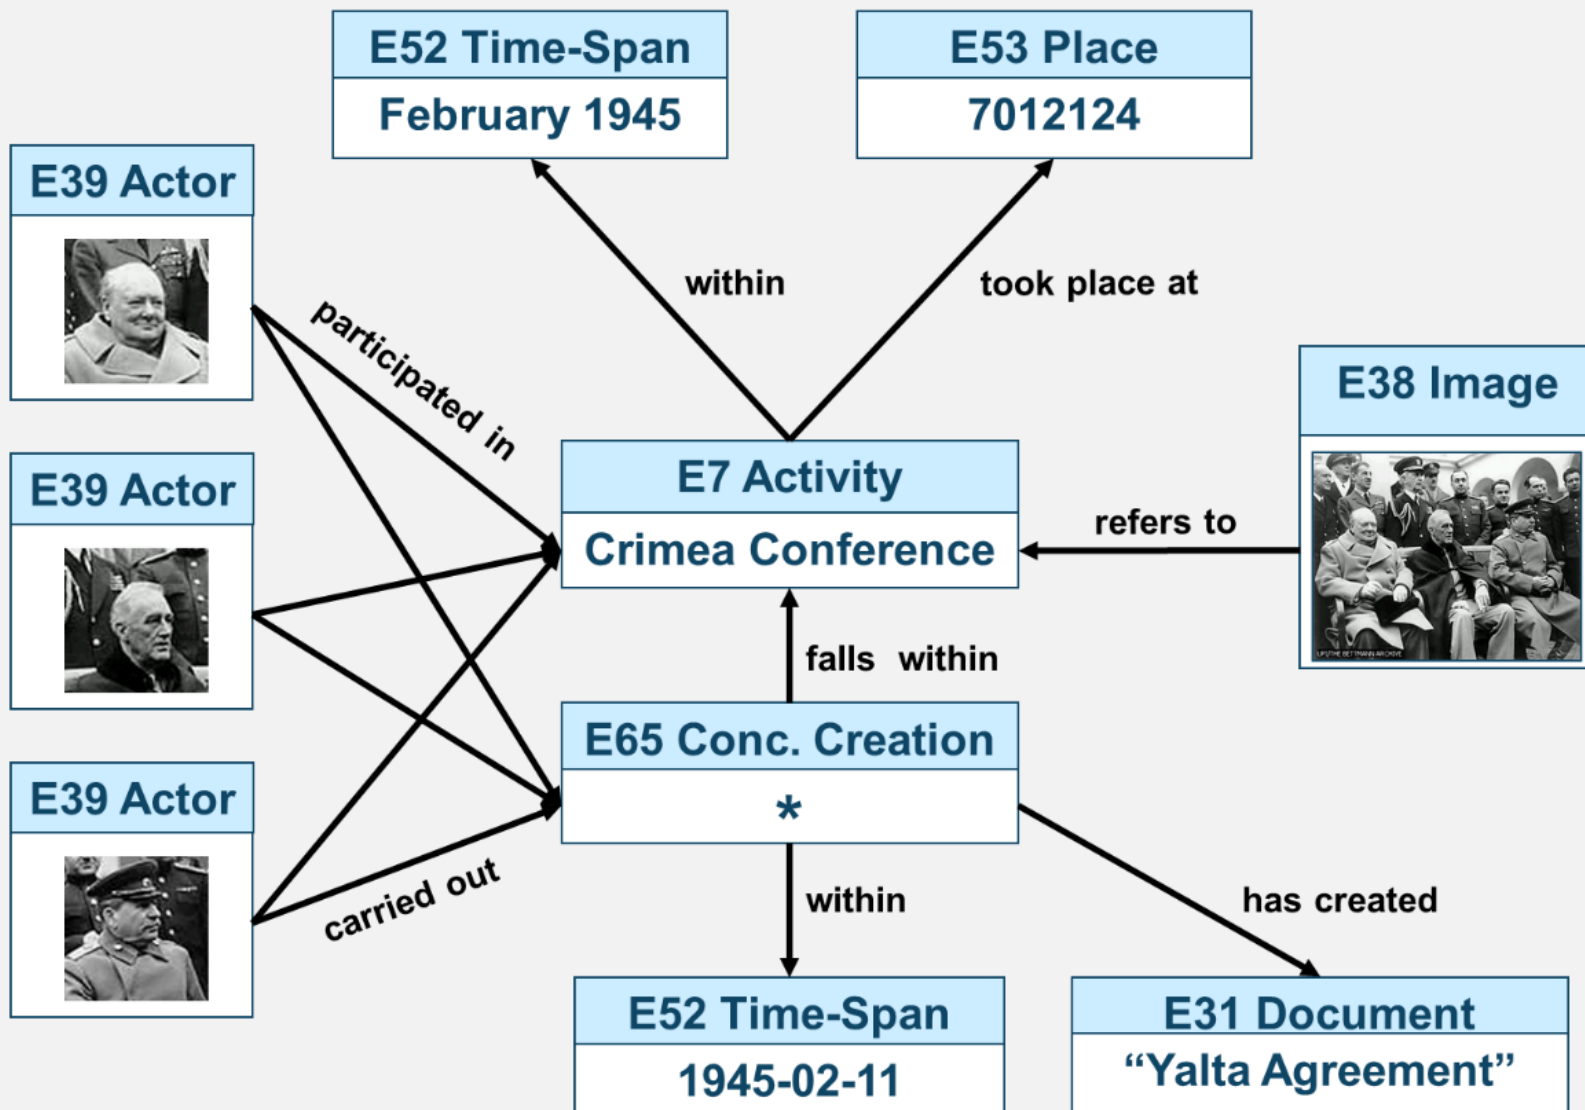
E52 Time-Span
February 1945

E53 Place
7012124

E39 Actor

within

took place at

participated in

E38 Image

E39 Actor

E7 Activity
Crimea Conference

refers to

falls within

E39 Actor

E65 Conc. Creation
*

carried out

within

has created

E52 Time-Span
1945-02-11

E31 Document
“Yalta Agreement”